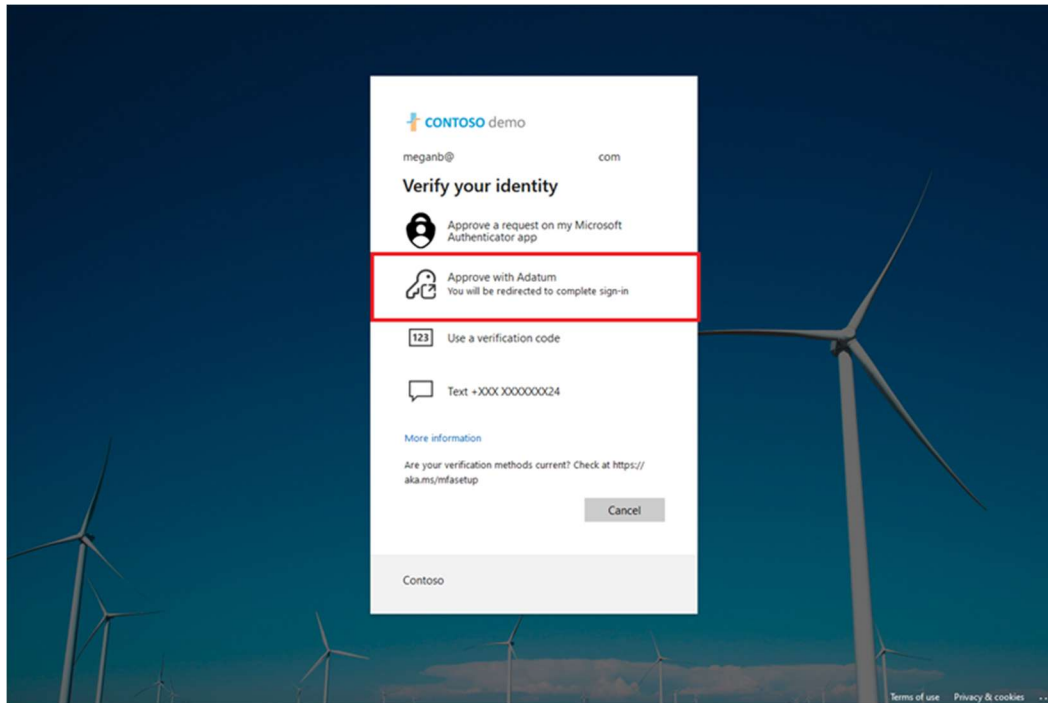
CONTOSO demo

meganb@ com

Verify your identity

Approve a request on my Microsoft Authenticator app

Approve with Adatum
You will be redirected to complete sign-in

123 Use a verification code

Text +XXX XXXXXXX24

More information

Are your verification methods current? Check at https://aka.ms/mfasetup

Cancel

Contoso

Terms of use Privacy & cookies ...